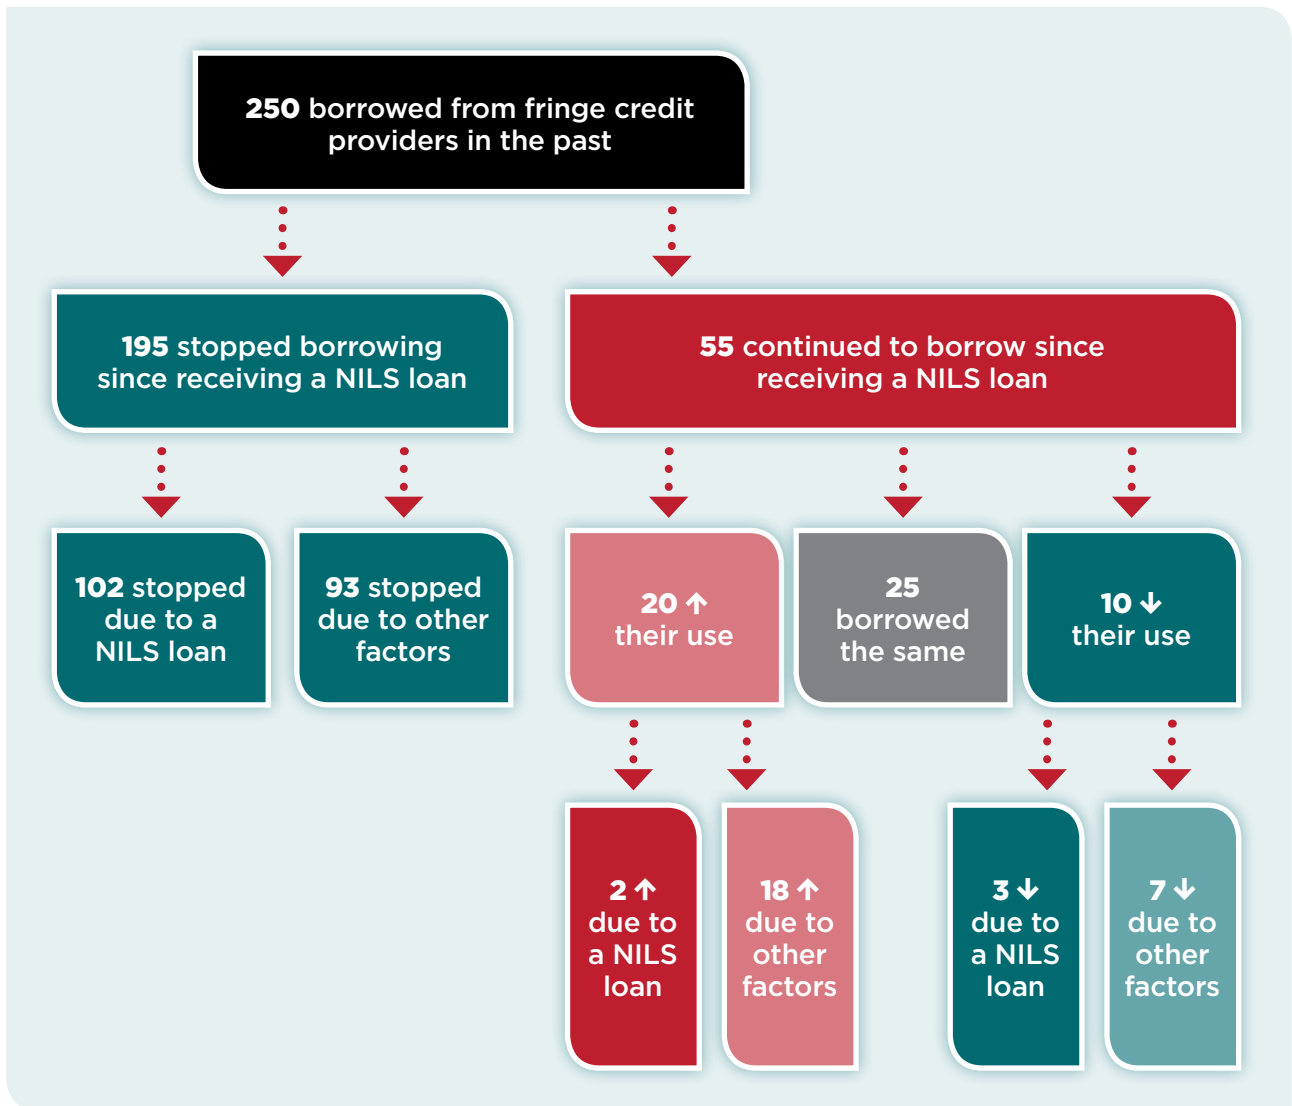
250 borrowed from fringe credit providers in the past

195 stopped borrowing since receiving a NILS loan

55 continued to borrow since receiving a NILS loan

102 stopped due to a NILS loan

93 stopped due to other factors

20 ↑ their use

25 borrowed the same

10 ↓ their use

2 ↑ due to a NILS loan

18 ↑ due to other factors

3 ↓ due to a NILS loan

7 ↓ due to other factors